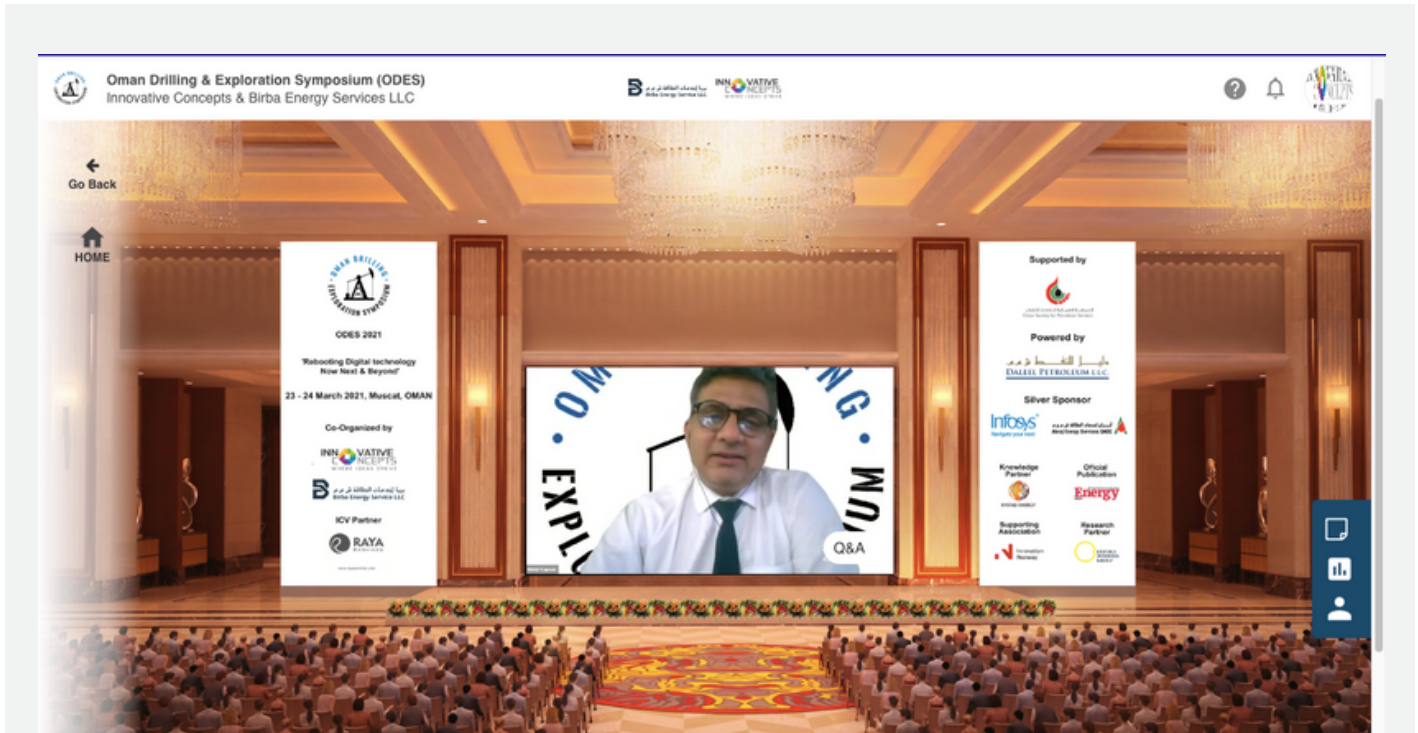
Oman Drilling & Exploration Symposium (ODES)
Innovative Concepts & Birba Energy Services LLC

Birba Energy Services LLC

INNOVATIVE CONCEPTS

Go Back

HOME

OMAN DRILLING EXPLORATION SYMPOSIUM

ODES 2021

'Rebooting Digital technology Now Next & Beyond'

23 - 24 March 2021, Muscat, OMAN

Co-Organized by

INNOVATIVE CONCEPTS

Birba Energy Services LLC

ICV Partner

RAYA

Q&A

Supported by

Powered by

DALEEL PETROLEUM L.L.C.

Silver Sponsor

Infosys
Navigate your next

Knowledge Partner

Official Publication

Energy

Supporting Association

Research Partner